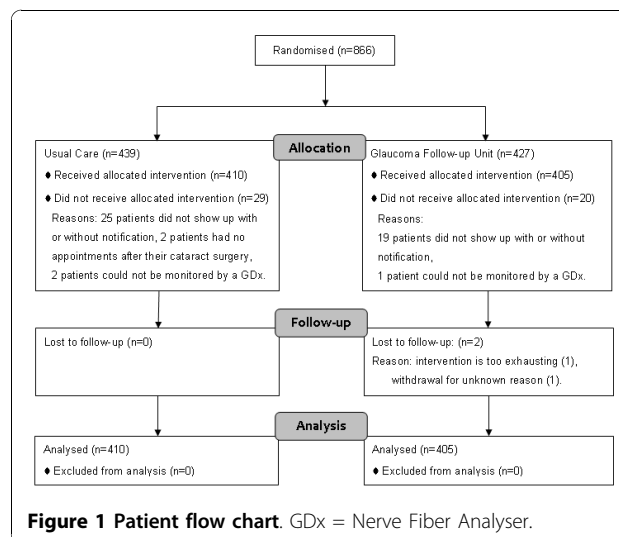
Randomised (n=866)

Allocation

Usual Care (n=439)
♦ Received allocated intervention (n=410)
♦ Did not receive allocated intervention (n=29)
Reasons: 25 patients did not show up with or without notification, 2 patients had no appointments after their cataract surgery, 2 patients could not be monitored by a GDx.

Glaucoma Follow-up Unit (n=427)
♦ Received allocated intervention (n=405)
♦ Did not receive allocated intervention (n=20)
Reasons:
19 patients did not show up with or without notification,
1 patient could not be monitored by a GDx.

Follow-up

Lost to follow-up (n=0)

Lost to follow-up: (n=2)
Reason: intervention is too exhausting (1), withdrawal for unknown reason (1).

Analysis

Analysed (n=410)
♦ Excluded from analysis (n=0)

Analysed (n=405)
♦ Excluded from analysis (n=0)

**Figure 1 Patient flow chart**. GDx = Nerve Fiber Analyser.